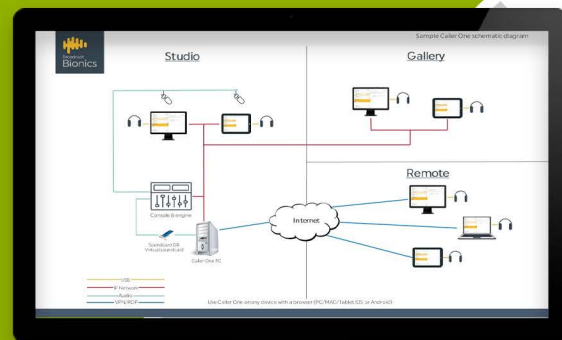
Broadcast Bionics

Sample Caller One schematic diagram

Studio

Gallery

Remote

Console & engine

Soundcard OR Virtual soundcard

Caller One PC

Internet

USB
IP Network
Audio
VPN/RDP

Use Caller One on any device with a browser (PC/MAC/Tablet/iOS or Android)